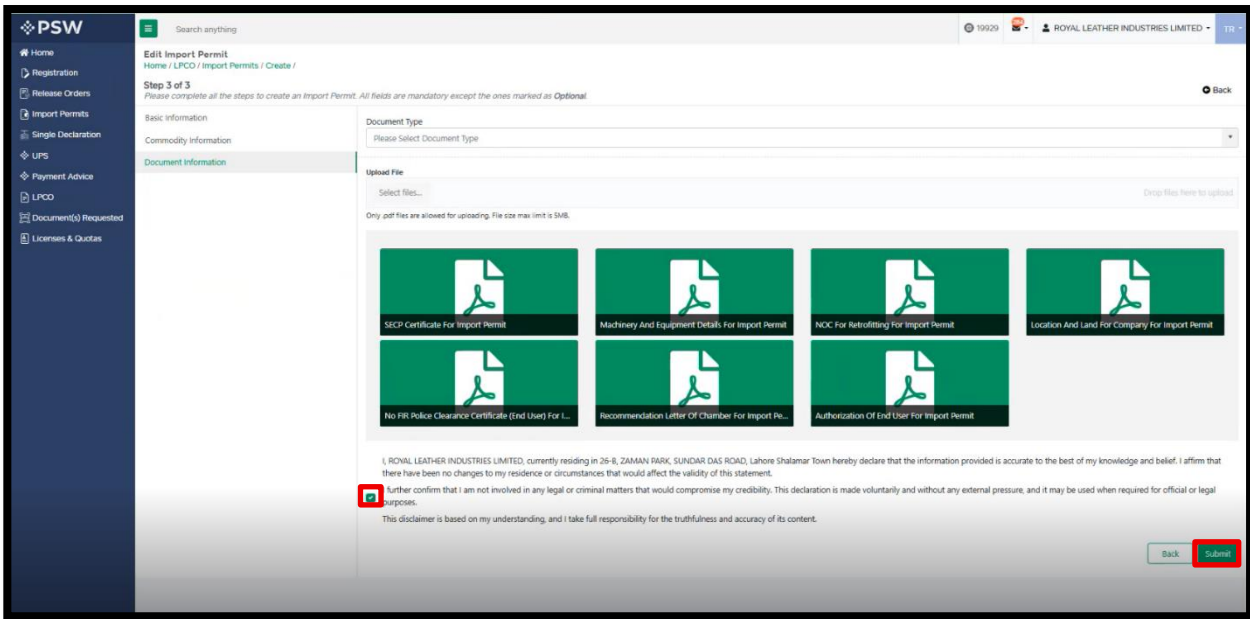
PSW

Search anything

19929

ROYAL LEATHER INDUSTRIES LIMITED

TR

Home
Registration
Release Orders
Import Permits
Single Declaration
UPS
Payment Advice
LPCO
Document(s) Requested
Licenses & Quotas

Edit Import Permit
Home / LPCO / Import Permits / Create /

Step 3 of 3
Please complete all the steps to create an Import Permit. All fields are mandatory except the ones marked as Optional.

Back

Basic Information
Commodity Information
Document Information

Document Type
Please Select Document Type

Upload File
Select files...
Drop files here to upload

Only .pdf files are allowed for uploading. File size max limit is 5MB.

SECP Certificate For Import Permit
Machinery And Equipment Details For Import Permit
NOC For Retrofitting For Import Permit
Location And Land For Company For Import Permit
No FIR Police Clearance Certificate (End User) For I...
Recommendation Letter Of Chamber For Import Pe...
Authorization Of End User For Import Permit

I, ROYAL LEATHER INDUSTRIES LIMITED, currently residing in 26-B, ZAMAN PARK, SUNDAR DAS ROAD, Lahore Shalamar Town hereby declare that the information provided is accurate to the best of my knowledge and belief. I affirm that there have been no changes to my residence or circumstances that would affect the validity of this statement.

I further confirm that I am not involved in any legal or criminal matters that would compromise my credibility. This declaration is made voluntarily and without any external pressure, and it may be used when required for official or legal purposes.

This disclaimer is based on my understanding, and I take full responsibility for the truthfulness and accuracy of its content.

Back
Submit